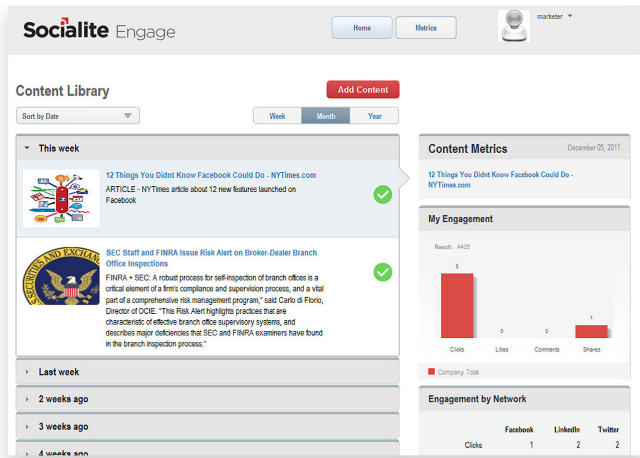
Socialite Engage

Home
Metrics
marketer

Content Library
Add Content
Sort by Date
Week
Month
Year

This week

12 Things You Didnt Know Facebook Could Do - NYTimes.com
ARTICLE - NYTimes article about 12 new features launched on Facebook

SEC Staff and FINRA Issue Risk Alert on Broker-Dealer Branch Office Inspections
FINRA + SEC: A robust process for self-inspection of branch offices is a critical element of a firm's compliance and supervision process, and a vital part of a comprehensive risk management program," said Carlo di Florio, Director of OCIE. "This Risk Alert highlights practices that are characteristic of effective branch office supervisory systems, and describes major deficiencies that SEC and FINRA examiners have found in the branch inspection process."

Last week
2 weeks ago
3 weeks ago
4 weeks ago

Content Metrics
December 05, 2011
12 Things You Didnt Know Facebook Could Do - NYTimes.com

My Engagement
Reach: 4405
8
0
0
1
Clicks
Likes
Comments
Shares
Company Total

Engagement by Network

| | Facebook | LinkedIn | Twitter |
|---|---|---|---|
| Clicks | 1 | 2 | 2 |